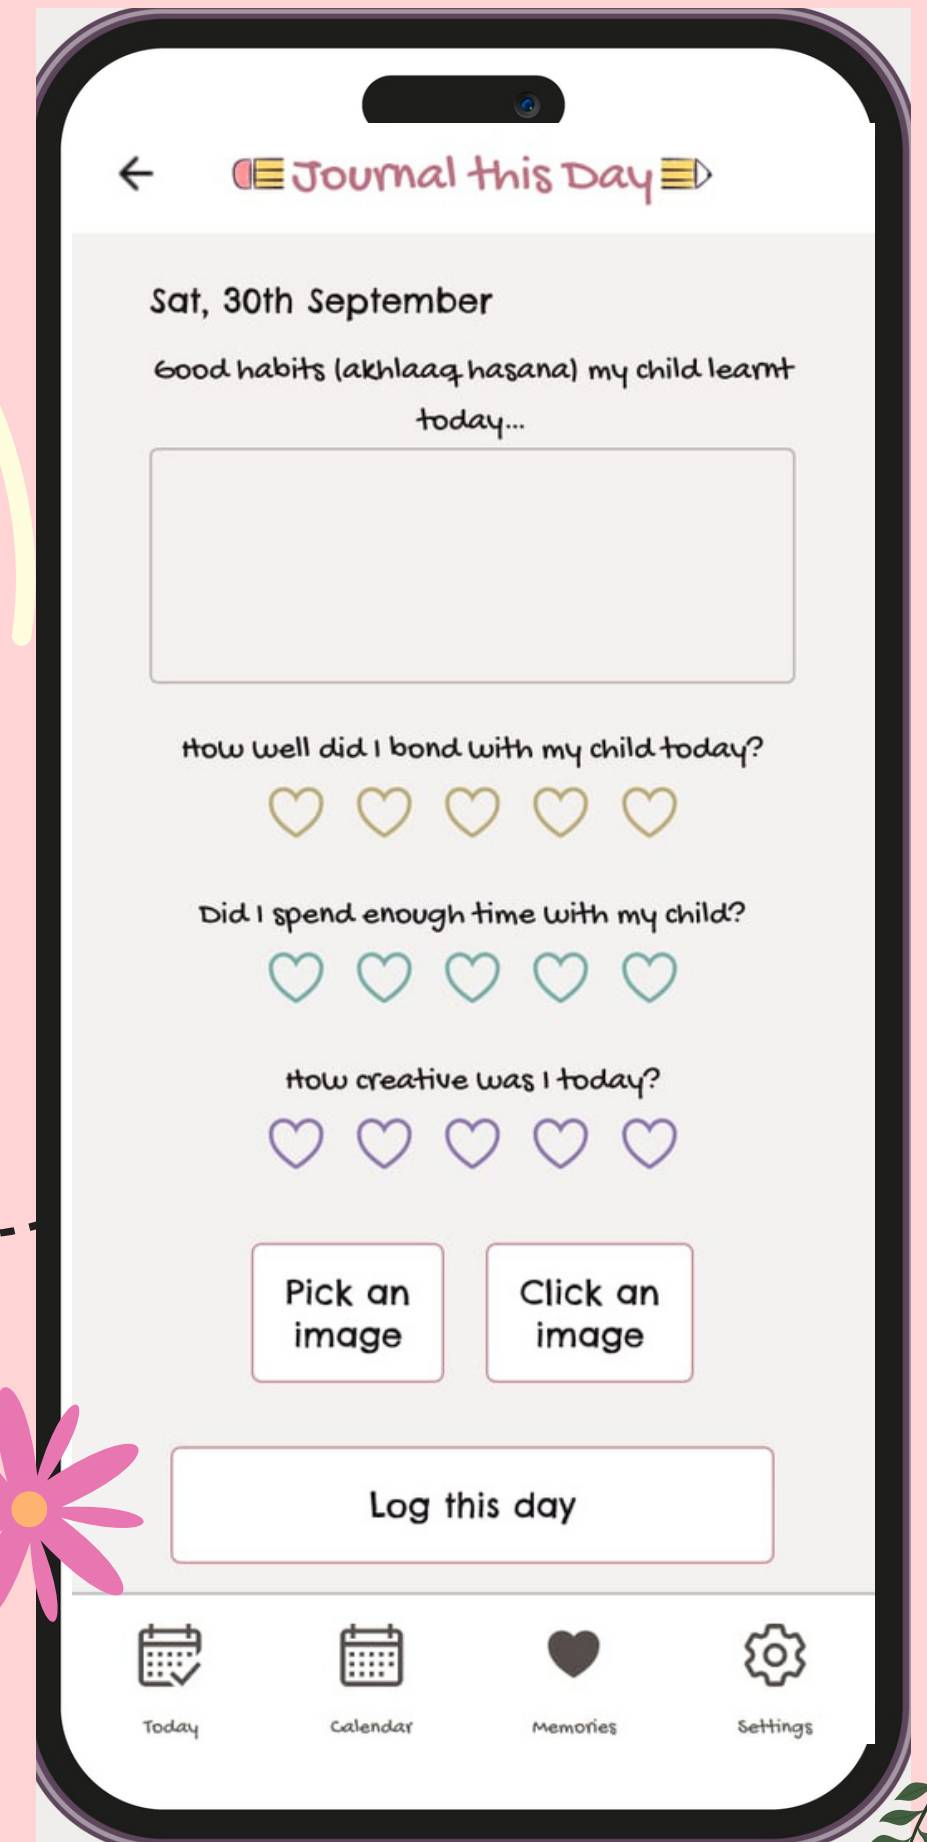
Journal this Day

Sat, 30th September

Good habits (akhlaaq hasana) my child learnt today...

How well did I bond with my child today?

Did I spend enough time with my child?

How creative was I today?

Pick an image

Click an image

Log this day

Today

Calendar

Memories

Settings